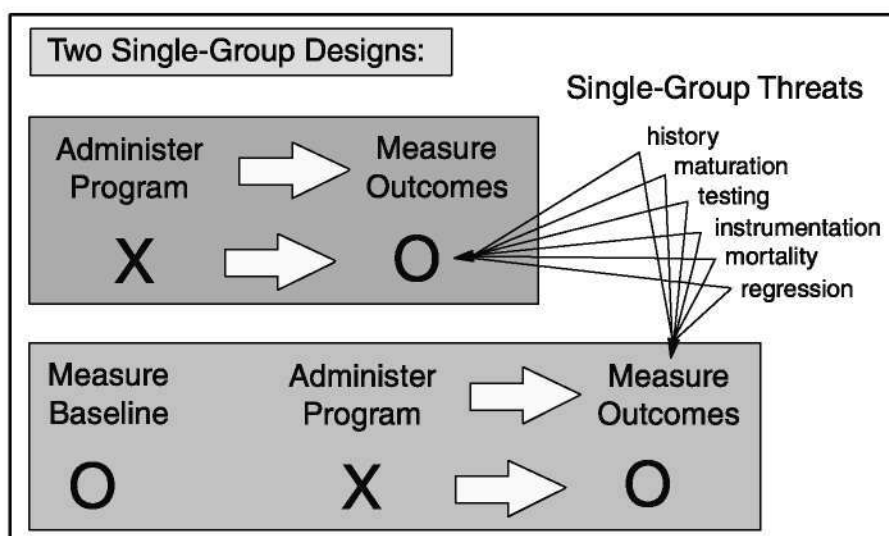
Two Single-Group Designs:

Single-Group Threats

Administer Program

Measure Outcomes

X

O

history
maturation
testing
instrumentation
mortality
regression

Measure Baseline

Administer Program

Measure Outcomes

O

X

O